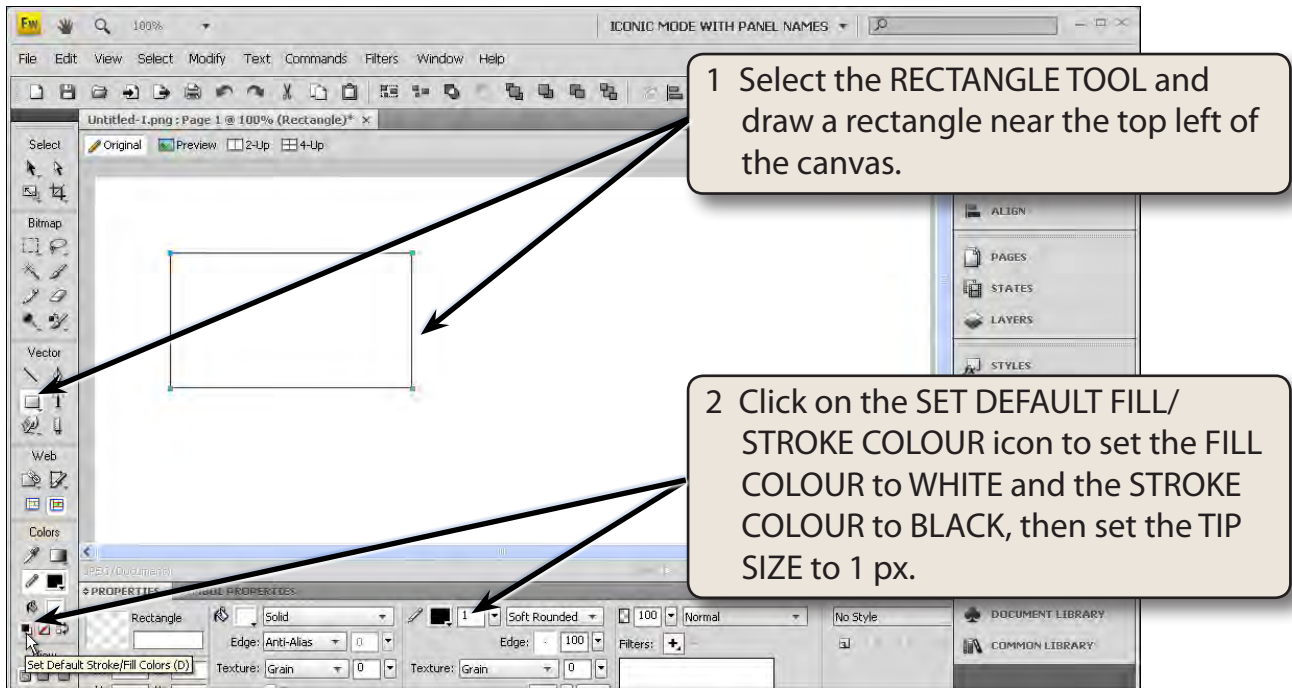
Fw 100% ICONIC MODE WITH PANEL NAMES

File Edit View Select Modify Text Commands Filters Window Help

Untitled-1.png : Page 1 @ 100% (Rectangle)* ×

Original Preview 2-Up 4-Up

Select

Bitmap

Vector

Web

Colors

1 Select the RECTANGLE TOOL and draw a rectangle near the top left of the canvas.

ALIGN

PAGES

STATES

LAYERS

STYLES

2 Click on the SET DEFAULT FILL/ STROKE COLOUR icon to set the FILL COLOUR to WHITE and the STROKE COLOUR to BLACK, then set the TIP SIZE to 1 px.

PROPERTIES

Rectangle

Solid

Edge: Anti-Alias 0

Texture: Grain 0

1 Soft Rounded

Edge: 100

Texture: Grain 0

100 Normal

Filters: +

No Style

DOCUMENT LIBRARY

COMMON LIBRARY

Set Default Stroke/Fill Colors (D)